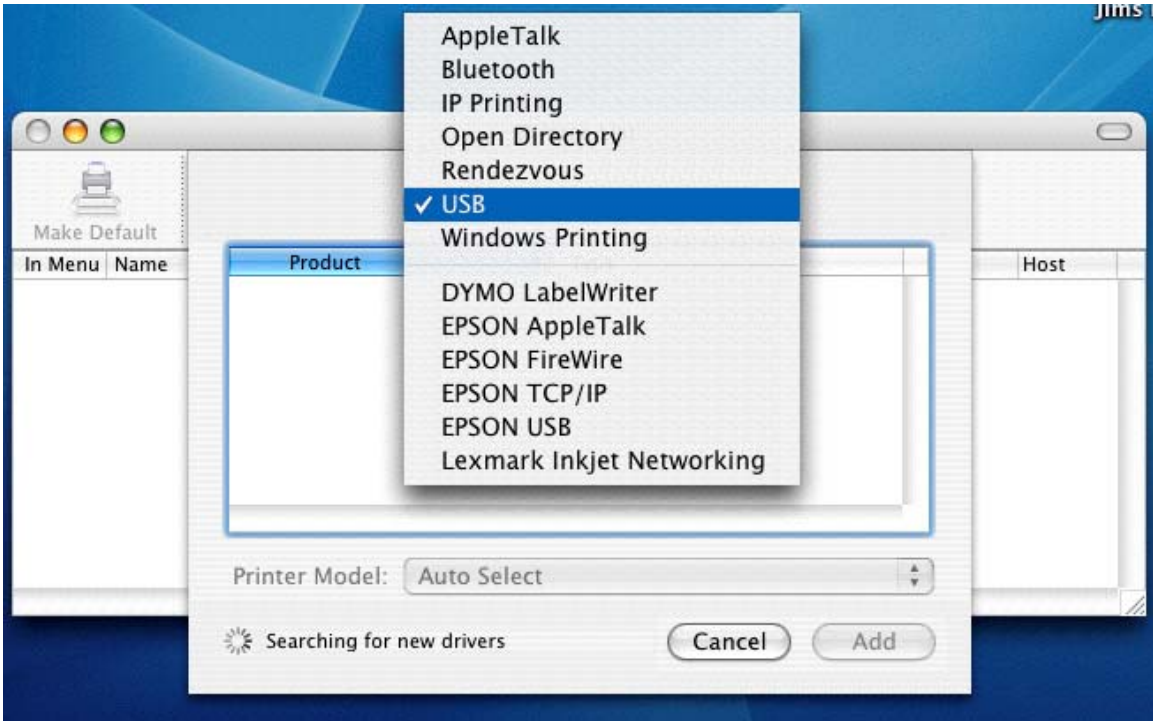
Jims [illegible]

AppleTalk
Bluetooth
IP Printing
Open Directory
Rendezvous
✓ USB
Windows Printing

DYMO LabelWriter
EPSON AppleTalk
EPSON FireWire
EPSON TCP/IP
EPSON USB
Lexmark Inkjet Networking

Make Default

In Menu | Name

Product

Host

Printer Model: Auto Select

Searching for new drivers

Cancel

Add